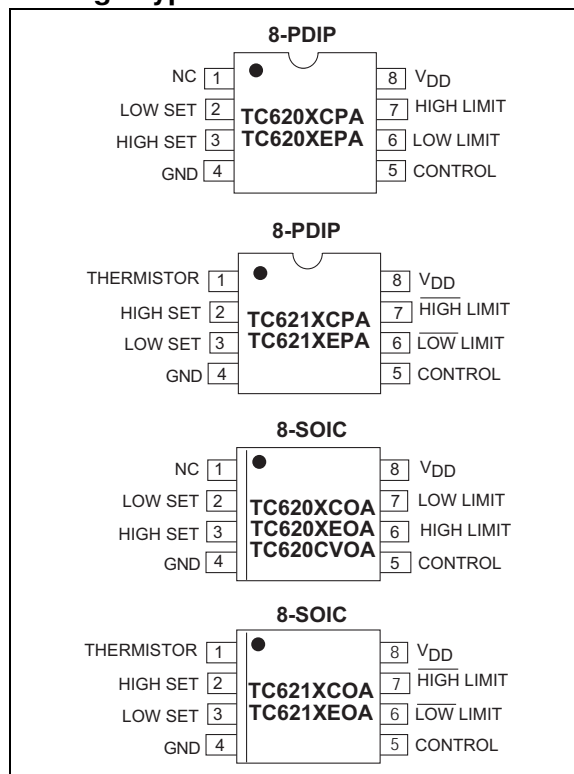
8-PDIP

NC 1
LOW SET 2
HIGH SET 3
GND 4

TC620XCPA
TC620XEPA

8 $V_{DD}$
7 HIGH LIMIT
6 LOW LIMIT
5 CONTROL

8-PDIP

THERMISTOR 1
HIGH SET 2
LOW SET 3
GND 4

TC621XCPA
TC621XEPA

8 $V_{DD}$
7 $\overline{\text{HIGH}}$ LIMIT
6 $\overline{\text{LOW}}$ LIMIT
5 CONTROL

8-SOIC

NC 1
LOW SET 2
HIGH SET 3
GND 4

TC620XCOA
TC620XEOA
TC620CVOA

8 $V_{DD}$
7 LOW LIMIT
6 HIGH LIMIT
5 CONTROL

8-SOIC

THERMISTOR 1
HIGH SET 2
LOW SET 3
GND 4

TC621XCOA
TC621XEOA

8 $V_{DD}$
7 $\overline{\text{HIGH}}$ LIMIT
6 $\overline{\text{LOW}}$ LIMIT
5 CONTROL